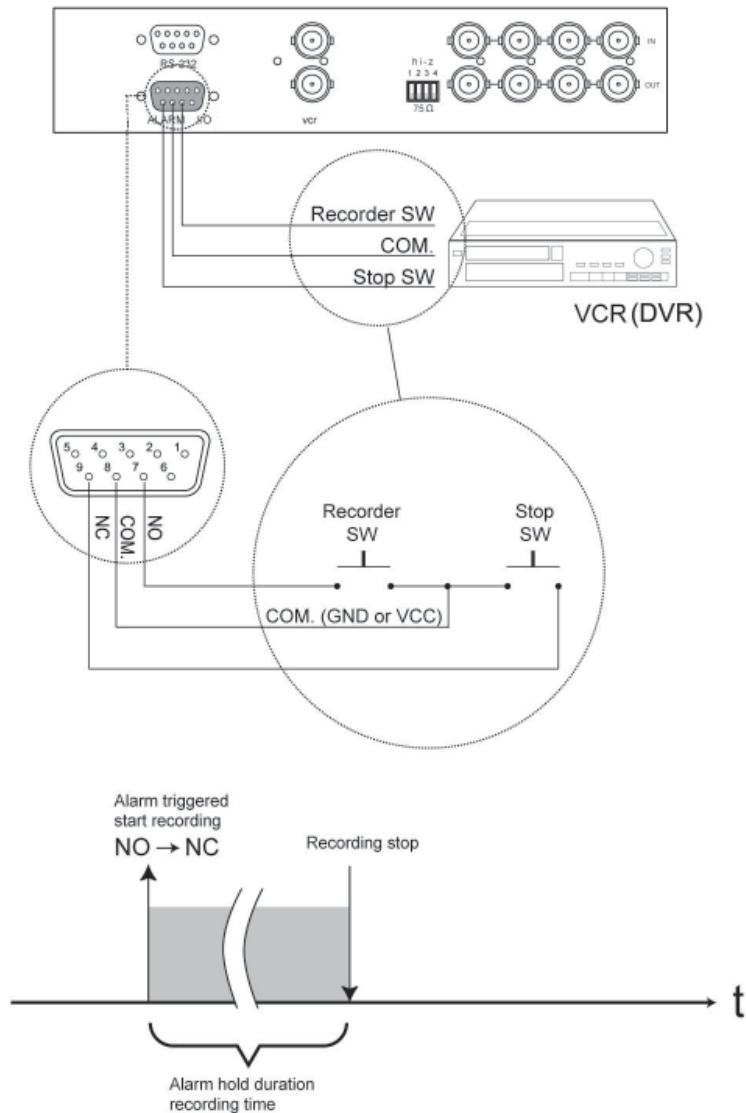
RS-232

hi-z
1 2 3 4
75Ω

IN

OUT

ALARM I/O

vcr

Recorder SW
COM.
Stop SW

VCR (DVR)

5 4 3 2 1
9 8 7 6

NC
COM.
NO

Recorder SW

Stop SW

COM. (GND or VCC)

Alarm triggered start recording
NO → NC

Recording stop

t

Alarm hold duration recording time